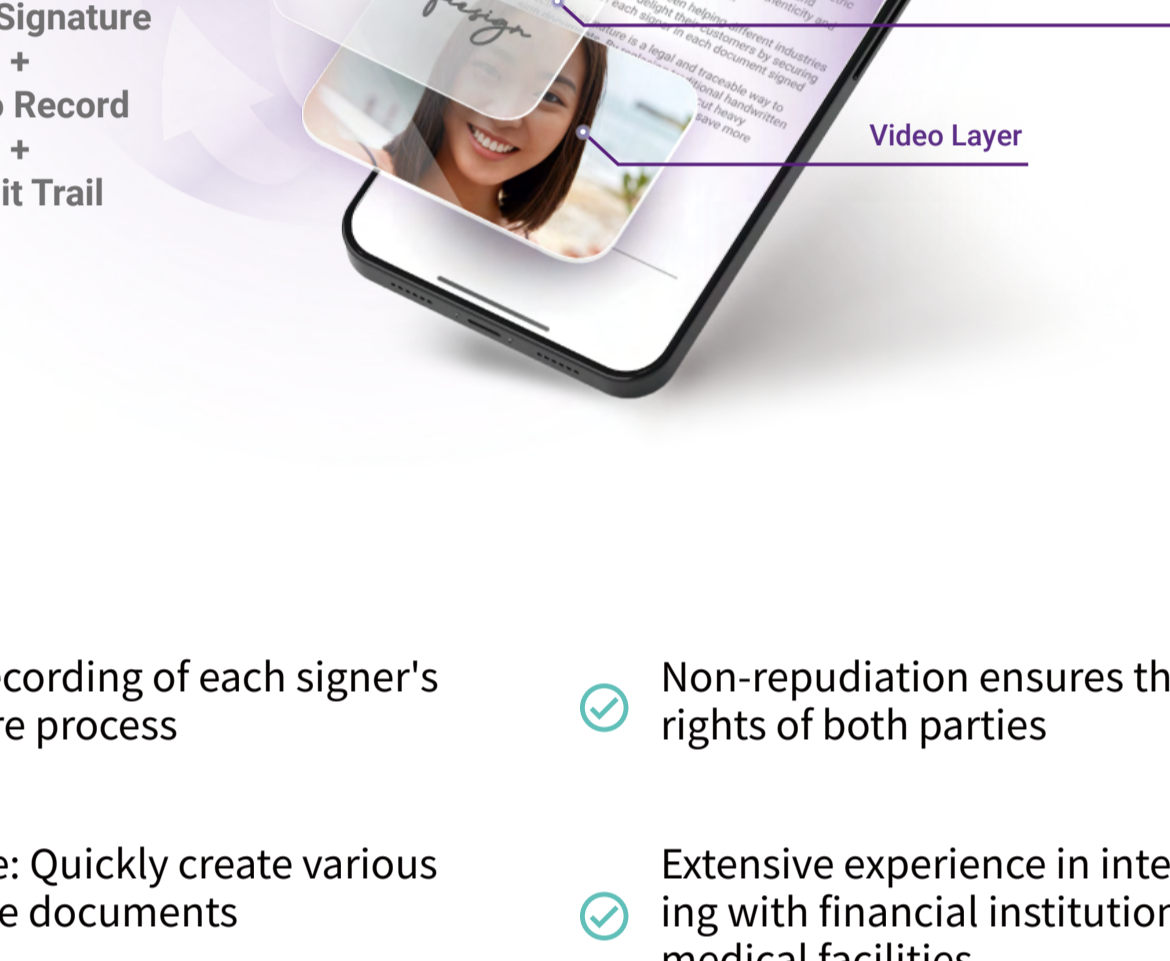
Signature
+
Record
+
it Trail

Video Layer

cording of each signer's
re process

Non-repudiation ensures th
rights of both parties

e: Quickly create various
e documents

Extensive experience in inte
ing with financial institution
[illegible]